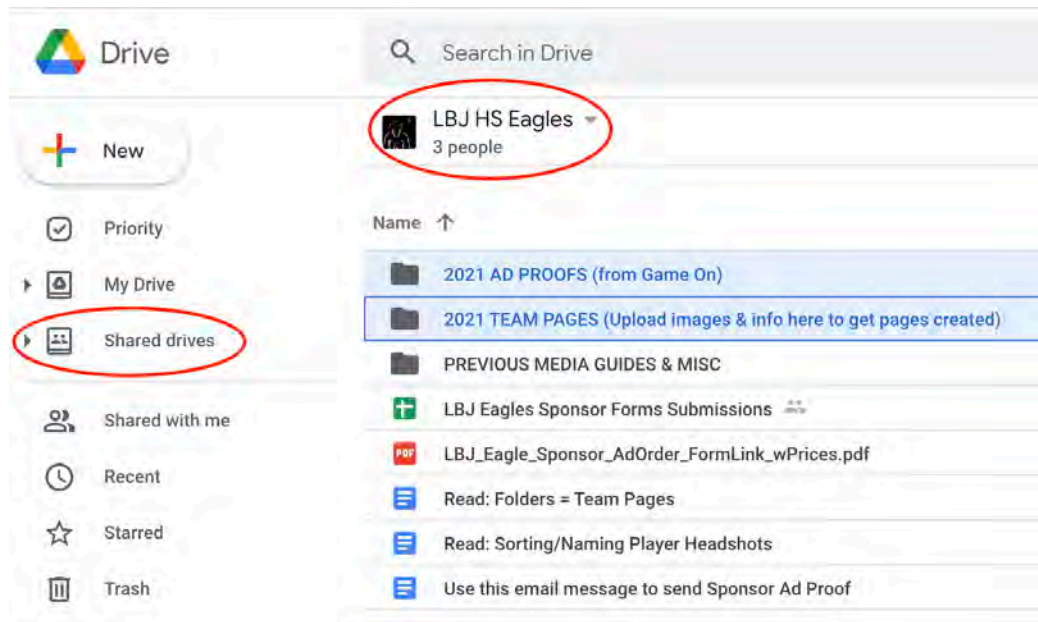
Drive

Search in Drive

New

Priority

My Drive

Shared drives

Shared with me

Recent

Starred

Trash

LBJ HS Eagles
3 people

Name

2021 AD PROOFS (from Game On)

2021 TEAM PAGES (Upload images & info here to get pages created)

PREVIOUS MEDIA GUIDES & MISC

LBJ Eagles Sponsor Forms Submissions

PDF LBJ_Eagle_Sponsor_AdOrder_FormLink_wPrices.pdf

Read: Folders = Team Pages

Read: Sorting/Naming Player Headshots

Use this email message to send Sponsor Ad Proof